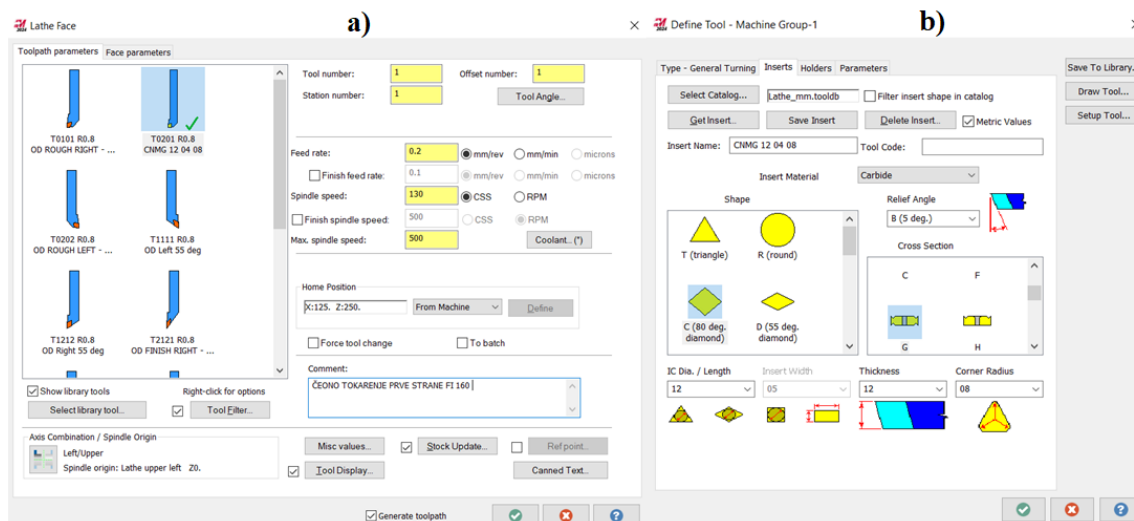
Lathe Face

a)

Toolpath parameters | Face parameters

T0101 R0.8
OD ROUGH RIGHT - ...

T0201 R0.8
CNMG 12 04 08

T0202 R0.8
OD ROUGH LEFT - ...

T1111 R0.8
OD Left 55 deg

T1212 R0.8
OD Right 55 deg

T2121 R0.8
OD FINISH RIGHT - ...

Show library tools

Right-click for options

Select library tool...

Tool Filter...

Tool number: 1

Offset number: 1

Station number: 1

Tool Angle...

Feed rate: 0.2 mm/rev mm/min microns

Finish feed rate: 0.1 mm/rev mm/min microns

Spindle speed: 130 CSS RPM

Finish spindle speed: 500 CSS RPM

Max. spindle speed: 500

Coolant... (*)

Home Position

X:125. Z:250.

From Machine

Define

Force tool change

To batch

Comment:

ČEONO TOKARENJE PRVE STRANE FI 160

Axis Combination / Spindle Origin

Left/Upper

Spindle origin: Lathe upper left Z0.

Misc values...

Stock Update...

Ref point...

Tool Display...

Canned Text...

Generate toolpath

Define Tool - Machine Group-1

b)

Type - General Turning | Inserts | Holders | Parameters

Select Catalog...

Lathe_mm.tooldb

Filter insert shape in catalog

Get Insert...

Save Insert

Delete Insert...

Metric Values

Insert Name: CNMG 12 04 08

Tool Code:

Insert Material

Carbide

Shape

T (triangle)

R (round)

C (80 deg. diamond)

D (55 deg. diamond)

Relief Angle

B (5 deg.)

Cross Section

C

F

G

H

IC Dia. / Length

12

Insert Width

05

Thickness

12

Corner Radius

08

Save To Library...

Draw Tool...

Setup Tool...